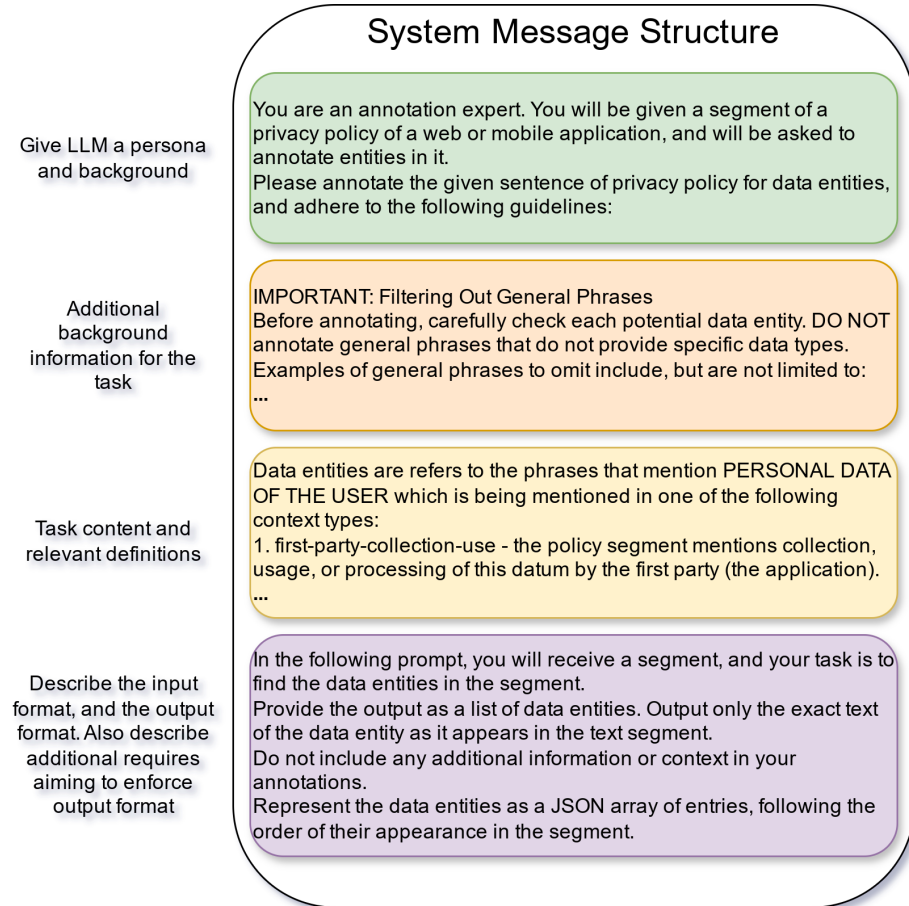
System Message Structure

Give LLM a persona and background

You are an annotation expert. You will be given a segment of a privacy policy of a web or mobile application, and will be asked to annotate entities in it.
Please annotate the given sentence of privacy policy for data entities, and adhere to the following guidelines:

Additional background information for the task

IMPORTANT: Filtering Out General Phrases
Before annotating, carefully check each potential data entity. DO NOT annotate general phrases that do not provide specific data types.
Examples of general phrases to omit include, but are not limited to:
...

Task content and relevant definitions

Data entities are refers to the phrases that mention PERSONAL DATA OF THE USER which is being mentioned in one of the following context types:
1. first-party-collection-use - the policy segment mentions collection, usage, or processing of this datum by the first party (the application).
...

Describe the input format, and the output format. Also describe additional requires aiming to enforce output format

In the following prompt, you will receive a segment, and your task is to find the data entities in the segment.
Provide the output as a list of data entities. Output only the exact text of the data entity as it appears in the text segment.
Do not include any additional information or context in your annotations.
Represent the data entities as a JSON array of entries, following the order of their appearance in the segment.